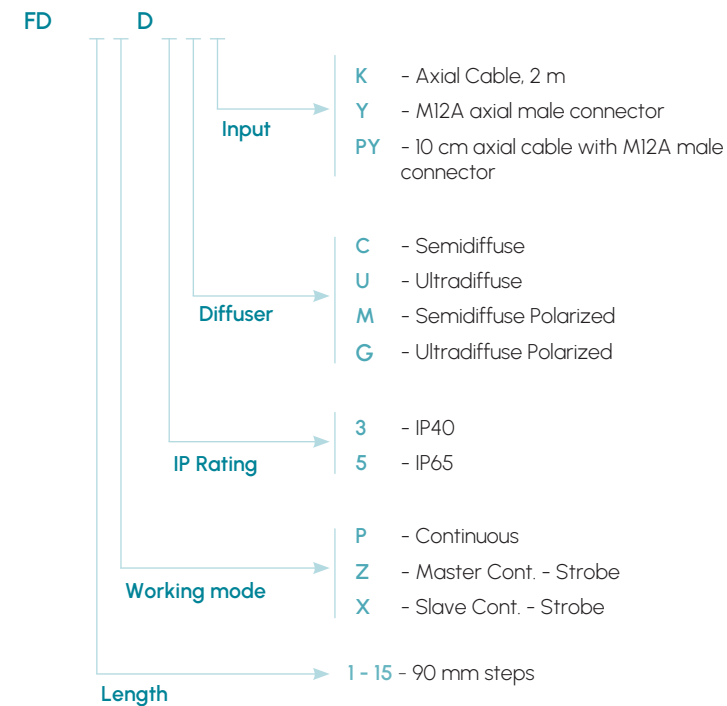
FD D

Input

K - Axial Cable, 2 m

Y - M12A axial male connector

PY - 10 cm axial cable with M12A male connector

Diffuser

C - Semidiffuse

U - Ultradiffuse

M - Semidiffuse Polarized

G - Ultradiffuse Polarized

IP Rating

3 - IP40

5 - IP65

Working mode

P - Continuous

Z - Master Cont. - Strobe

X - Slave Cont. - Strobe

Length

1 - 15 - 90 mm steps